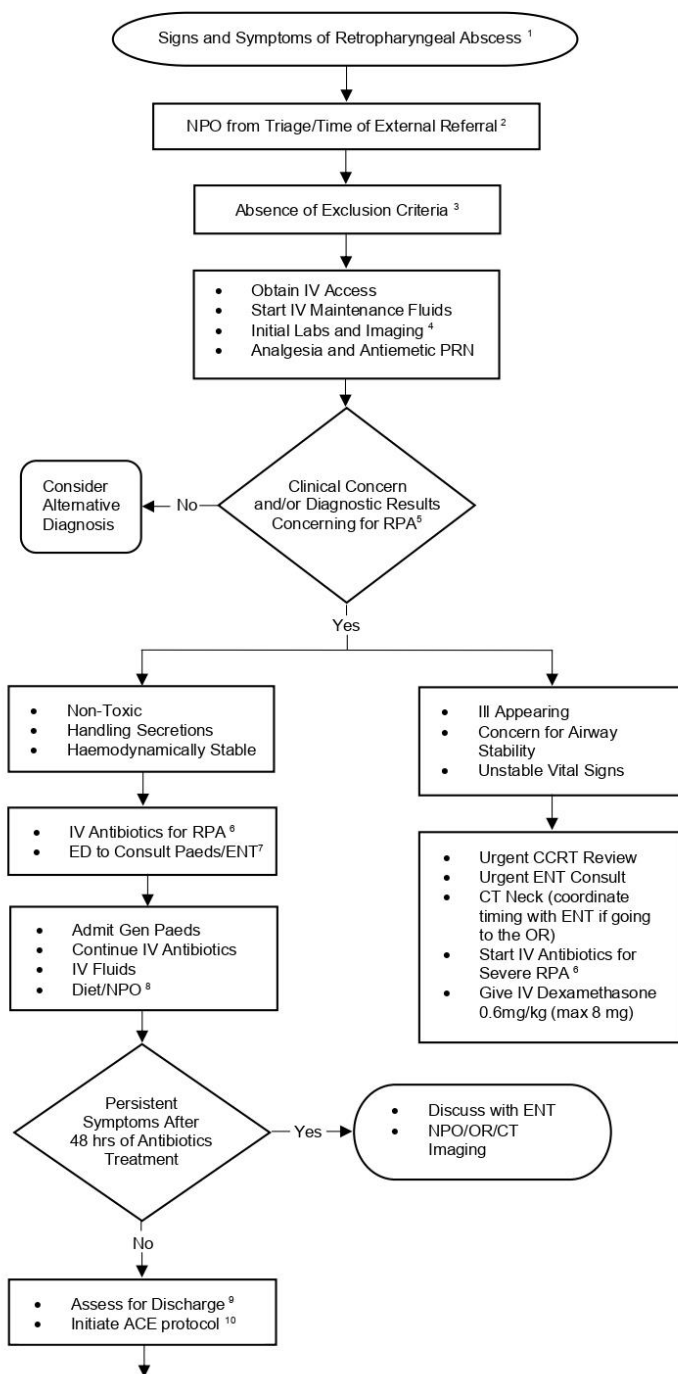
Signs and Symptoms of Retropharyngeal Abscess $^1$

NPO from Triage/Time of External Referral $^2$

Absence of Exclusion Criteria $^3$

- Obtain IV Access
- Start IV Maintenance Fluids
- Initial Labs and Imaging $^4$
- Analgesia and Antiemetic PRN

Clinical Concern and/or Diagnostic Results Concerning for RPA$^5$

No

Consider Alternative Diagnosis

Yes

- Non-Toxic
- Handling Secretions
- Haemodynamically Stable

- IV Antibiotics for RPA $^6$
- ED to Consult Paeds/ENT$^7$

- Admit Gen Paeds
- Continue IV Antibiotics
- IV Fluids
- Diet/NPO $^8$

Persistent Symptoms After 48 hrs of Antibiotics Treatment

Yes

- Discuss with ENT
- NPO/OR/CT Imaging

No

- Assess for Discharge $^9$
- Initiate ACE protocol $^{10}$

- Ill Appearing
- Concern for Airway Stability
- Unstable Vital Signs

- Urgent CCRT Review
- Urgent ENT Consult
- CT Neck (coordinate timing with ENT if going to the OR)
- Start IV Antibiotics for Severe RPA $^6$
- Give IV Dexamethasone 0.6mg/kg (max 8 mg)